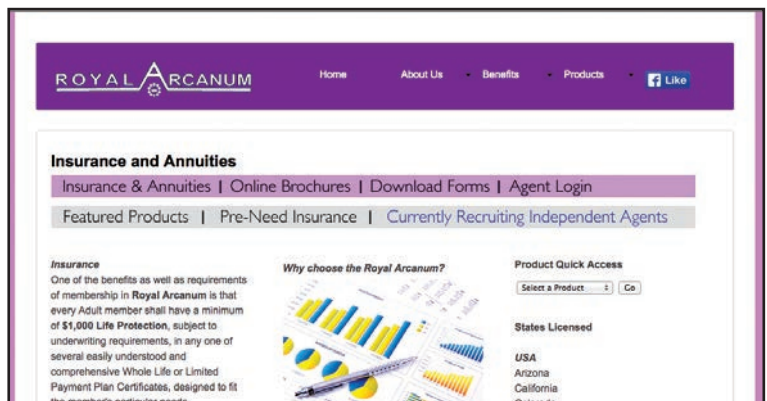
ROYAL ARCANUM

Home About Us Benefits Products Like

Insurance and Annuities

Insurance & Annuities | Online Brochures | Download Forms | Agent Login

Featured Products | Pre-Need Insurance | Currently Recruiting Independent Agents

Insurance

One of the benefits as well as requirements of membership in Royal Arcanum is that every Adult member shall have a minimum of $1,000 Life Protection, subject to underwriting requirements, in any one of several easily understood and comprehensive Whole Life or Limited Payment Plan Certificates, designed to fit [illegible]

Why choose the Royal Arcanum?

Product Quick Access

Select a Product Go

States Licensed

USA
Arizona
California
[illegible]